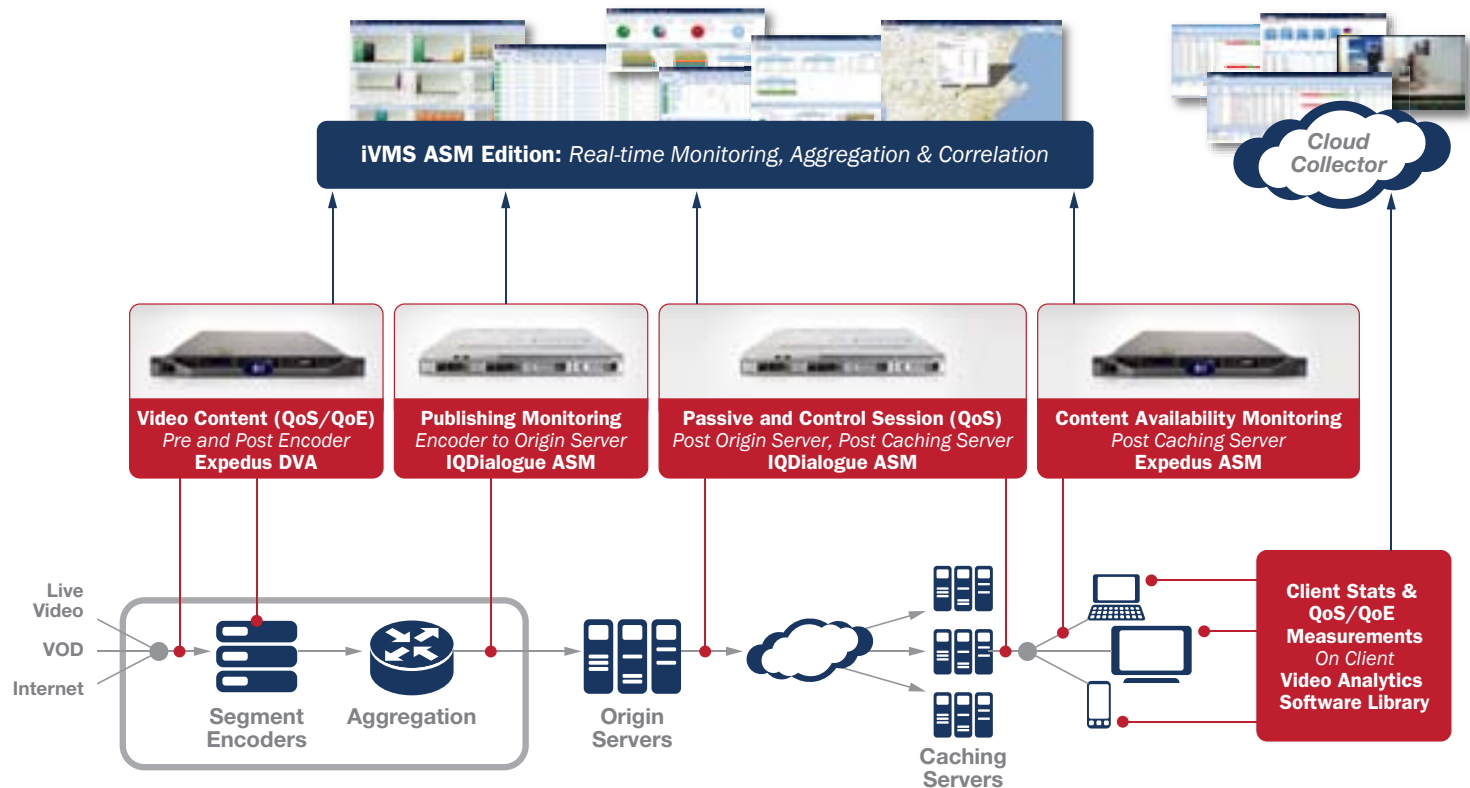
iVMS ASM Edition: Real-time Monitoring, Aggregation & Correlation

Cloud Collector

Video Content (QoS/QoE)
Pre and Post Encoder
Expedus DVA

Publishing Monitoring
Encoder to Origin Server
IQDialogue ASM

Passive and Control Session (QoS)
Post Origin Server, Post Caching Server
IQDialogue ASM

Content Availability Monitoring
Post Caching Server
Expedus ASM

Live Video

VOD

Internet

Segment Encoders

Aggregation

Origin Servers

Caching Servers

Client Stats & QoS/QoE Measurements
On Client
Video Analytics Software Library